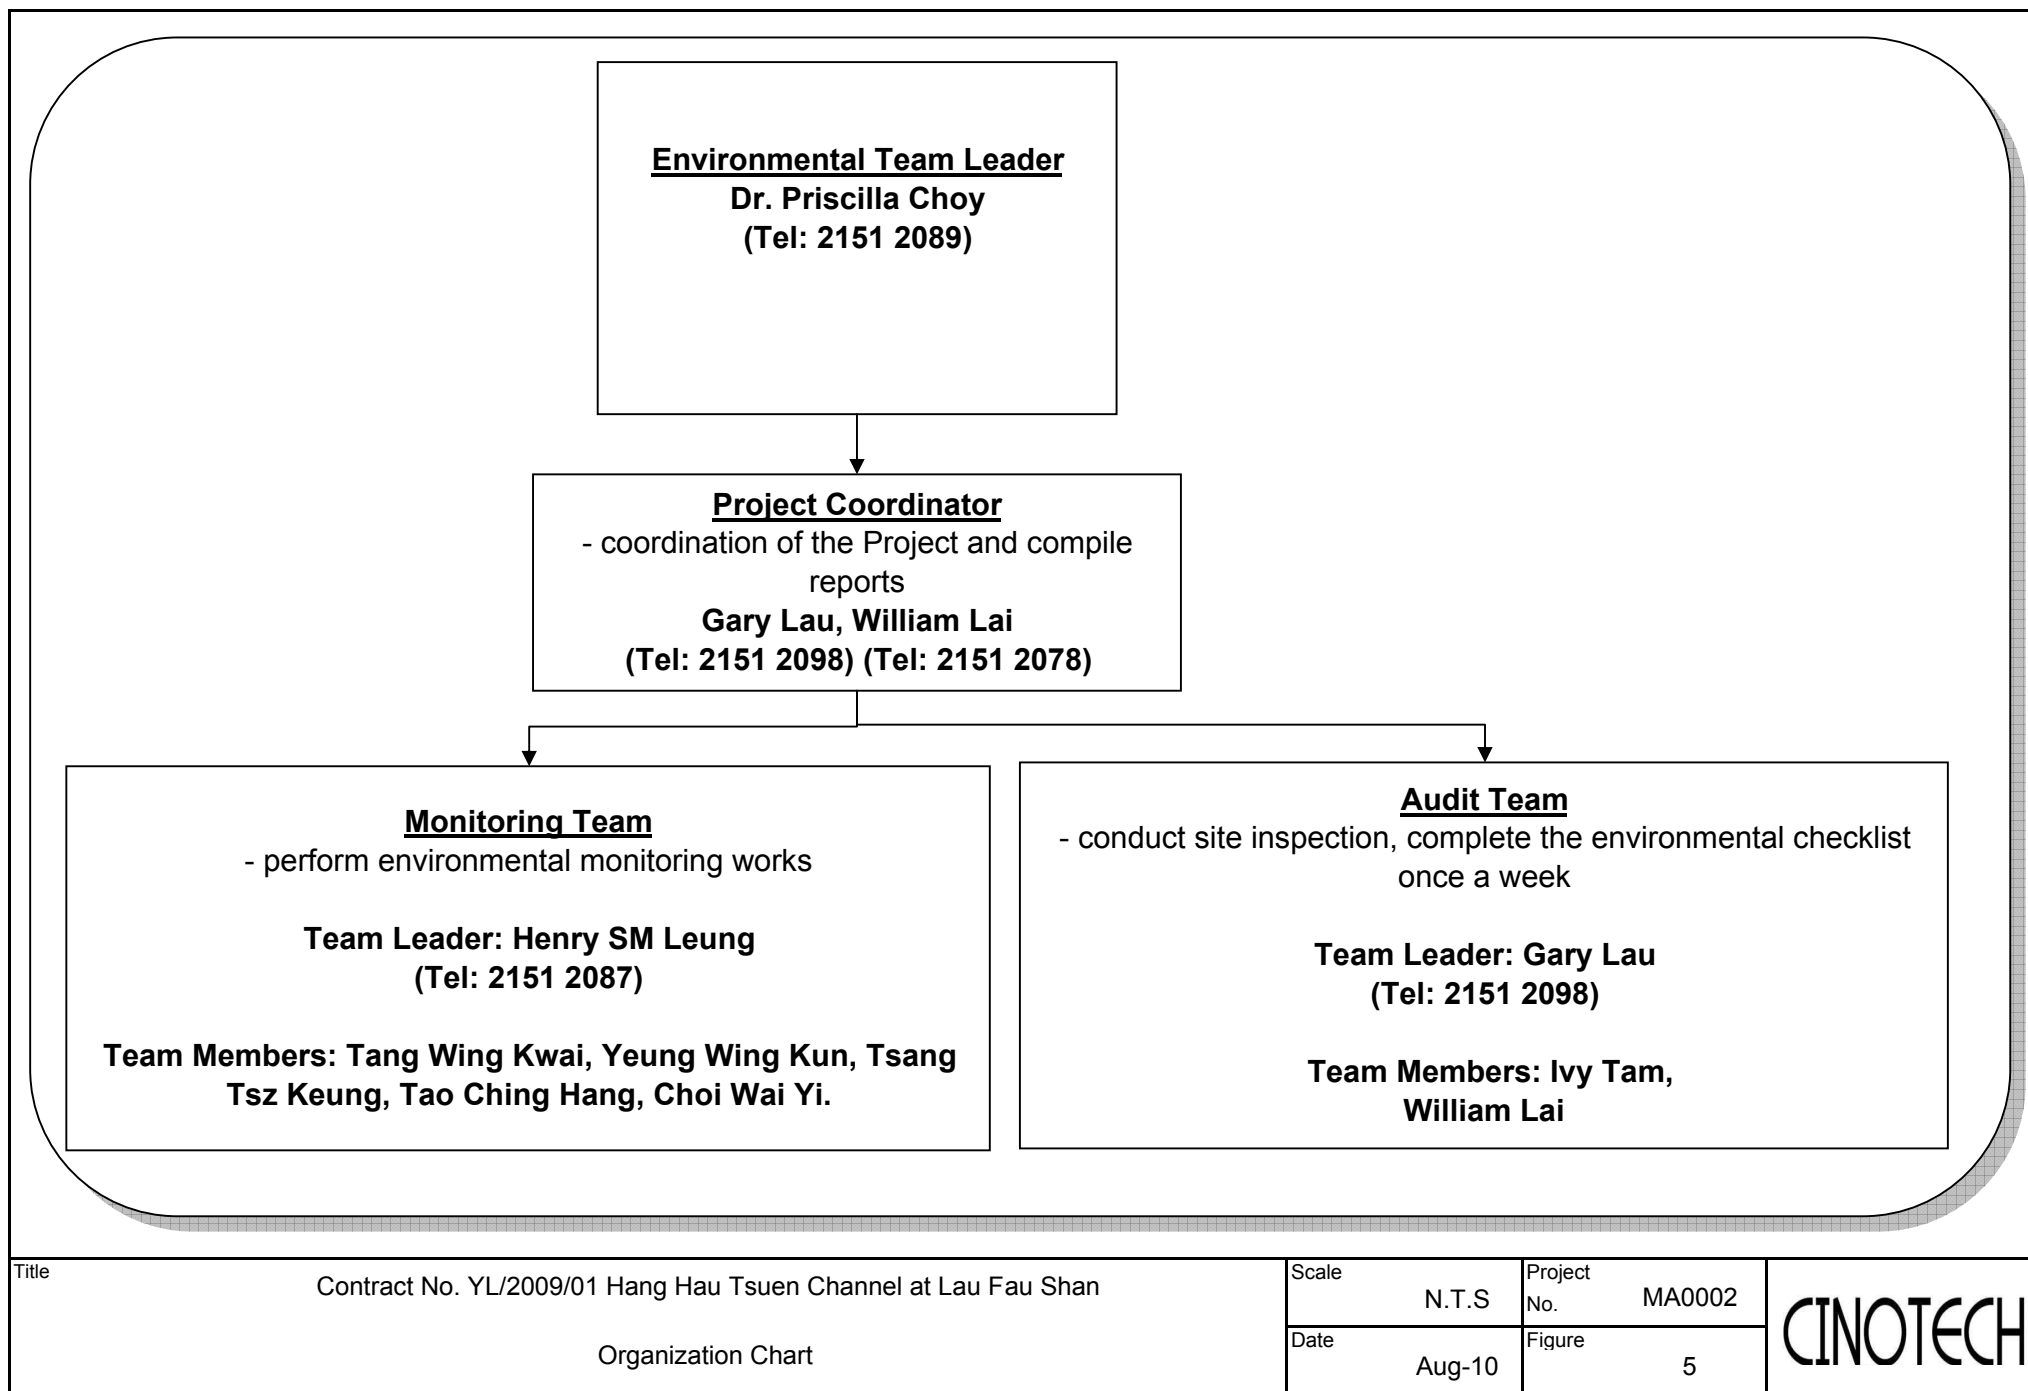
Environmental Team Leader
Dr. Priscilla Choy
(Tel: 2151 2089)

Project Coordinator
- coordination of the Project and compile reports
Gary Lau, William Lai
(Tel: 2151 2098) (Tel: 2151 2078)

Monitoring Team
- perform environmental monitoring works

Team Leader: Henry SM Leung
(Tel: 2151 2087)

Team Members: Tang Wing Kwai, Yeung Wing Kun, Tsang Tsz Keung, Tao Ching Hang, Choi Wai Yi.

Audit Team
- conduct site inspection, complete the environmental checklist once a week

Team Leader: Gary Lau
(Tel: 2151 2098)

Team Members: Ivy Tam, William Lai

Title
Contract No. YL/2009/01 Hang Hau Tsuen Channel at Lau Fau Shan

Organization Chart

| Scale N.T.S | Project No. MA0002 |
|---|---|
| Date Aug-10 | Figure 5 |

CINOTECH